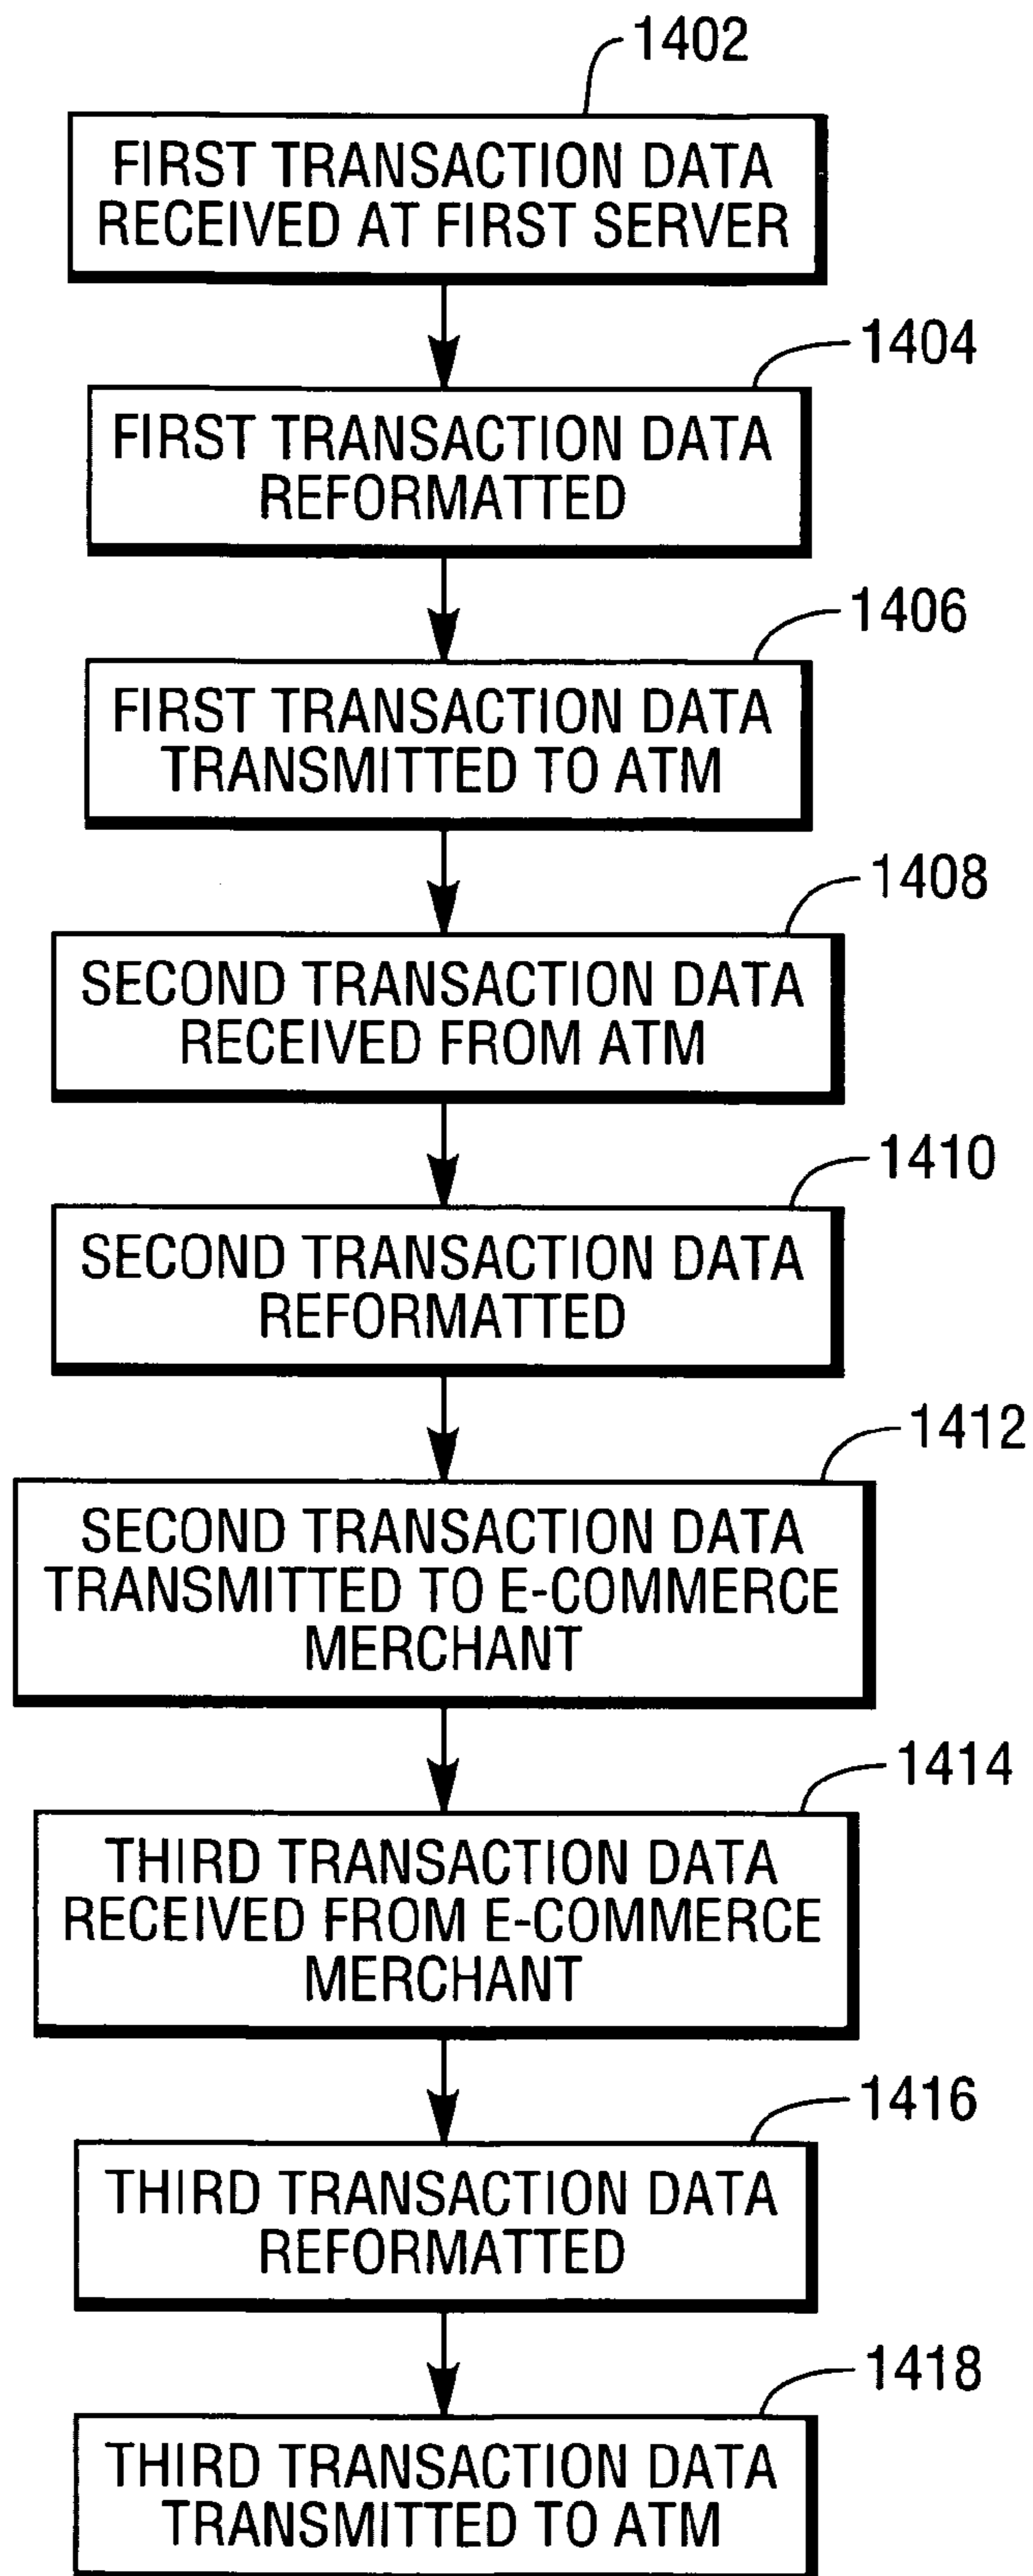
1402

FIRST TRANSACTION DATA RECEIVED AT FIRST SERVER

1404

FIRST TRANSACTION DATA REFORMATTED

1406

FIRST TRANSACTION DATA TRANSMITTED TO ATM

1408

SECOND TRANSACTION DATA RECEIVED FROM ATM

1410

SECOND TRANSACTION DATA REFORMATTED

1412

SECOND TRANSACTION DATA TRANSMITTED TO E-COMMERCE MERCHANT

1414

THIRD TRANSACTION DATA RECEIVED FROM E-COMMERCE MERCHANT

1416

THIRD TRANSACTION DATA REFORMATTED

1418

THIRD TRANSACTION DATA TRANSMITTED TO ATM